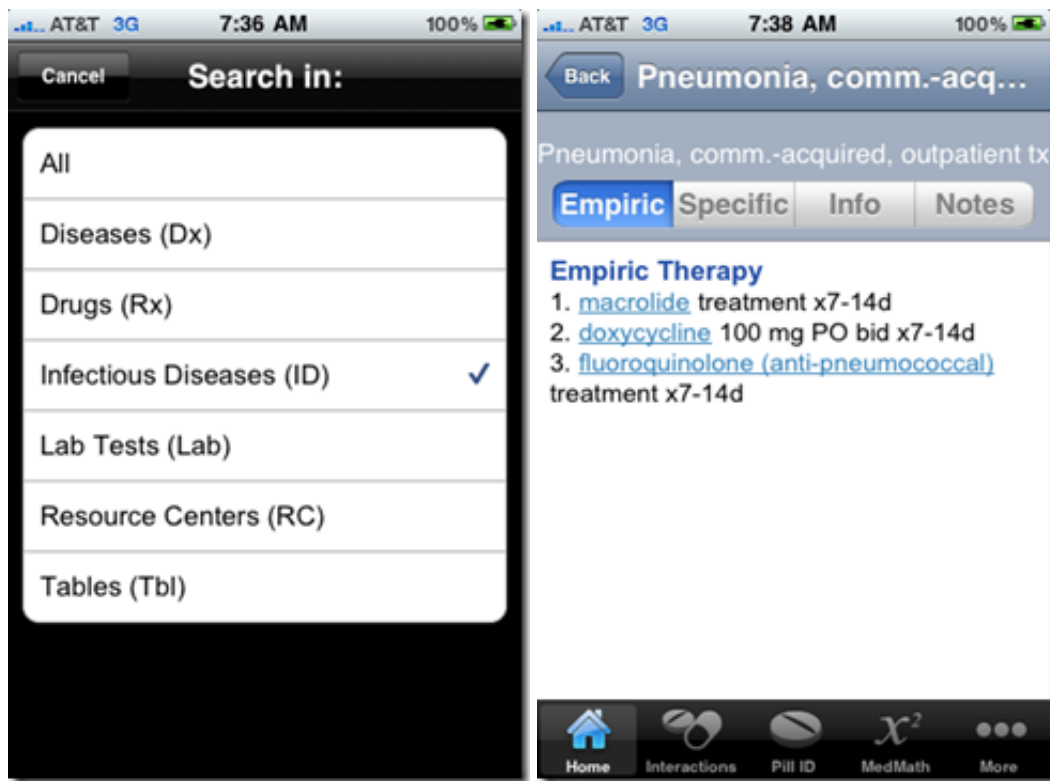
AT&T 3G 7:36 AM 100%

Cancel Search in:

All

Diseases (Dx)

Drugs (Rx)

Infectious Diseases (ID) ✓

Lab Tests (Lab)

Resource Centers (RC)

Tables (Tbl)

AT&T 3G 7:38 AM 100%

Back Pneumonia, comm.-acq...

Pneumonia, comm.-acquired, outpatient tx

Empiric Specific Info Notes

Empiric Therapy
1. macrolide treatment x7-14d
2. doxycycline 100 mg PO bid x7-14d
3. fluoroquinolone (anti-pneumococcal) treatment x7-14d

Home Interactions Pill ID $X^2$ MedMath More